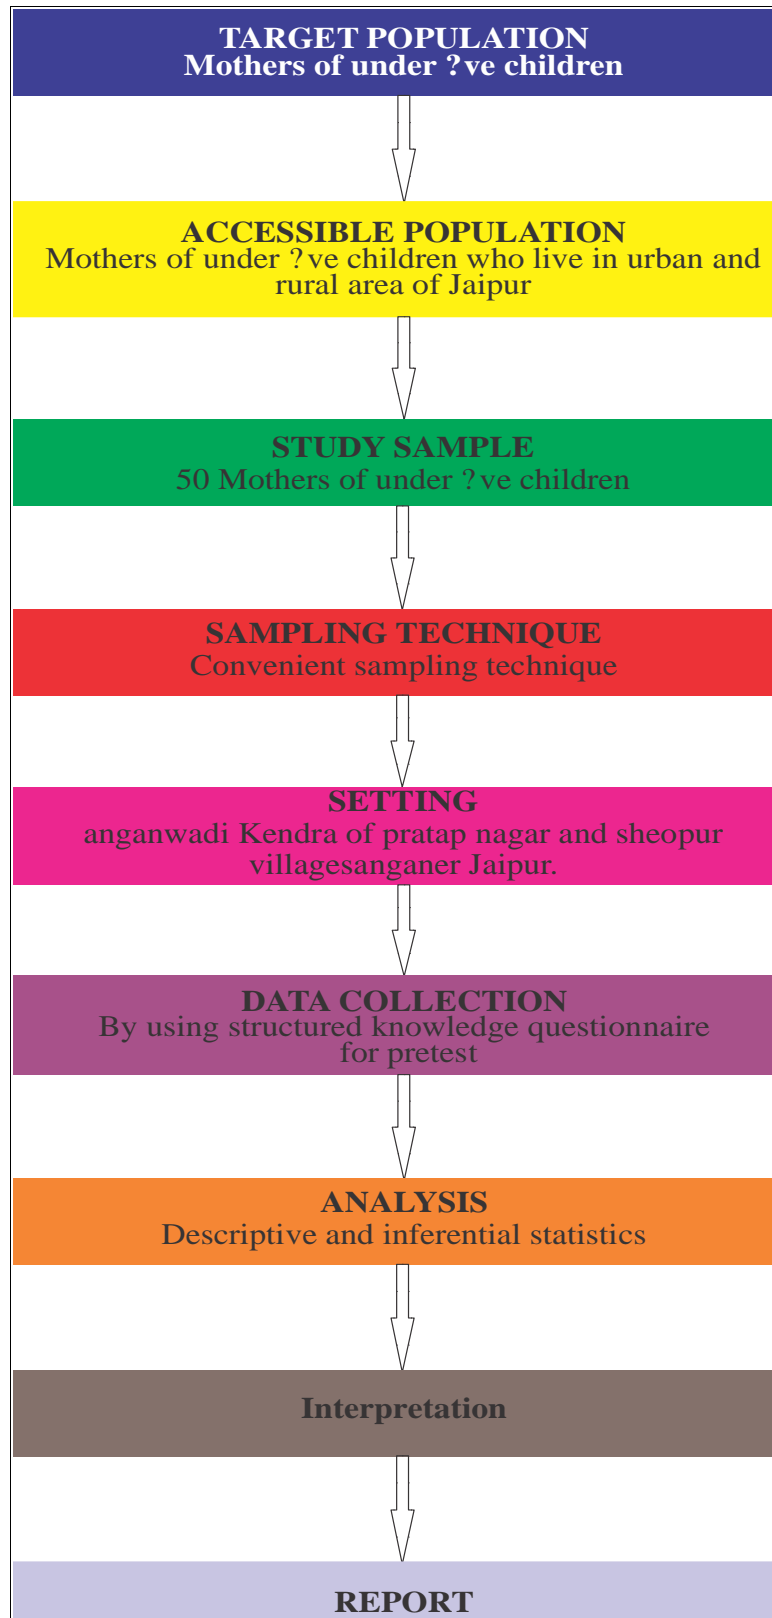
TARGET POPULATION
Mothers of under ?ve children

ACCESSIBLE POPULATION
Mothers of under ?ve children who live in urban and rural area of Jaipur

STUDY SAMPLE
50 Mothers of under ?ve children

SAMPLING TECHNIQUE
Convenient sampling technique

SETTING
anganwadi Kendra of pratap nagar and sheopur villagesanganer Jaipur.

DATA COLLECTION
By using structured knowledge questionnaire for pretest

ANALYSIS
Descriptive and inferential statistics

Interpretation

REPORT